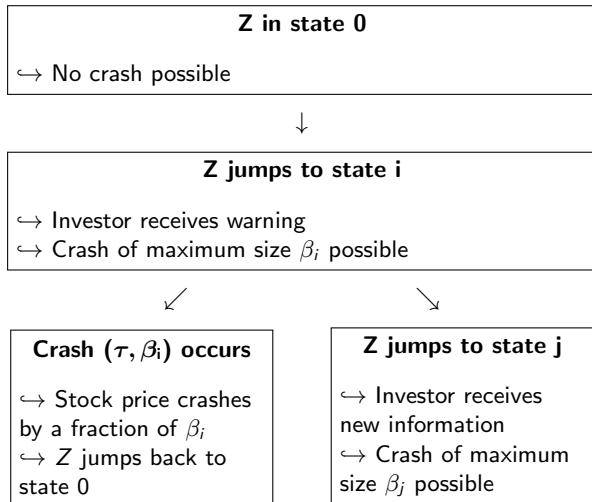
**Z in state 0**

$\hookrightarrow$ No crash possible

$\downarrow$

**Z jumps to state i**

$\hookrightarrow$ Investor receives warning
$\hookrightarrow$ Crash of maximum size $\beta_i$ possible

$\swarrow$ $\searrow$

**Crash ($\tau, \beta_i$) occurs**

$\hookrightarrow$ Stock price crashes by a fraction of $\beta_i$
$\hookrightarrow$ $Z$ jumps back to state 0

**Z jumps to state j**

$\hookrightarrow$ Investor receives new information
$\hookrightarrow$ Crash of maximum size $\beta_j$ possible